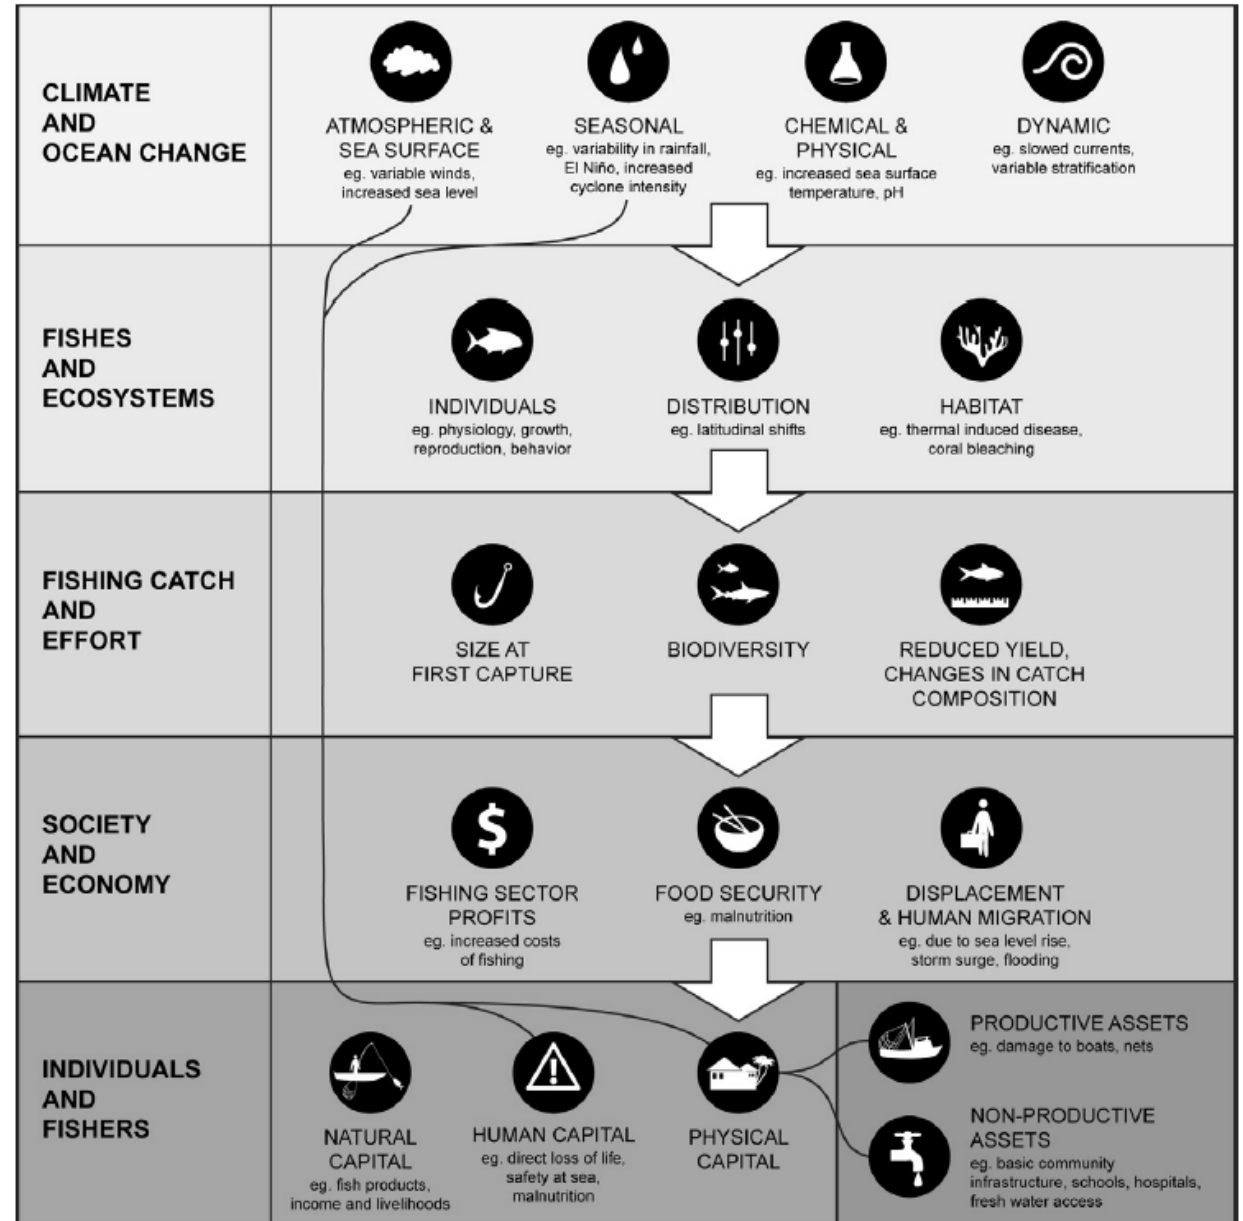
CLIMATE AND OCEAN CHANGE

ATMOSPHERIC & SEA SURFACE
eg. variable winds, increased sea level

SEASONAL
eg. variability in rainfall, El Niño, increased cyclone intensity

CHEMICAL & PHYSICAL
eg. increased sea surface temperature, pH

DYNAMIC
eg. slowed currents, variable stratification

FISHES AND ECOSYSTEMS

INDIVIDUALS
eg. physiology, growth, reproduction, behavior

DISTRIBUTION
eg. latitudinal shifts

HABITAT
eg. thermal induced disease, coral bleaching

FISHING CATCH AND EFFORT

SIZE AT FIRST CAPTURE

BIODIVERSITY

REDUCED YIELD, CHANGES IN CATCH COMPOSITION

SOCIETY AND ECONOMY

FISHING SECTOR PROFITS
eg. increased costs of fishing

FOOD SECURITY
eg. malnutrition

DISPLACEMENT & HUMAN MIGRATION
eg. due to sea level rise, storm surge, flooding

INDIVIDUALS AND FISHERS

NATURAL CAPITAL
eg. fish products, income and livelihoods

HUMAN CAPITAL
eg. direct loss of life, safety at sea, malnutrition

PHYSICAL CAPITAL

PRODUCTIVE ASSETS
eg. damage to boats, nets

NON-PRODUCTIVE ASSETS
eg. basic community infrastructure, schools, hospitals, fresh water access